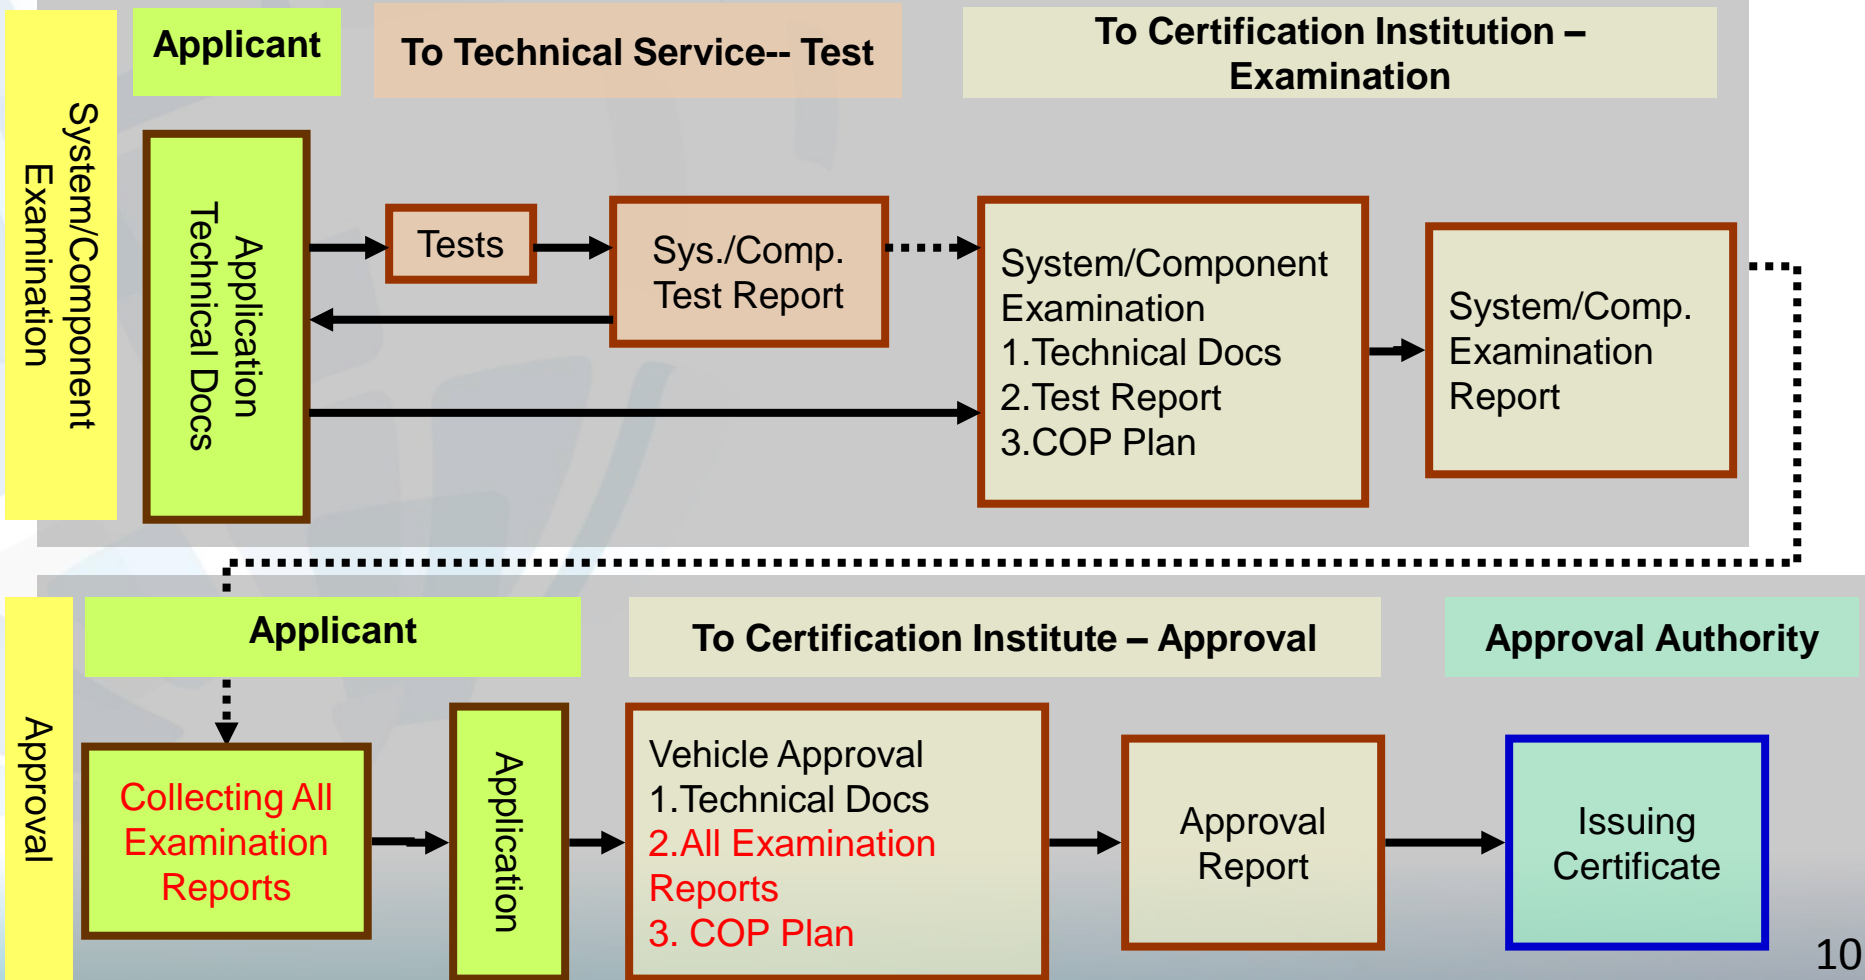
System/Component Examination

Applicant

To Technical Service-- Test

To Certification Institution – Examination

Application Technical Docs

Tests

Sys./Comp. Test Report

System/Component Examination
1.Technical Docs
2.Test Report
3.COP Plan

System/Comp. Examination Report

Approval

Applicant

To Certification Institute – Approval

Approval Authority

Collecting All Examination Reports

Application

Vehicle Approval
1.Technical Docs
2.All Examination Reports
3. COP Plan

Approval Report

Issuing Certificate

10